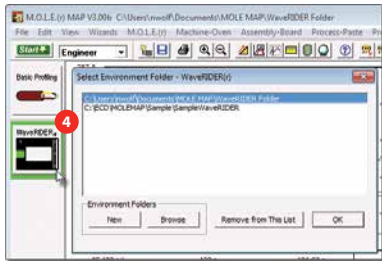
M.O.L.E.(r) MAP V3.00b C:\Users\nwolf\Documents\MOLE MAP\WaveRIDER Folder

File Edit View Wizards M.O.L.E.(r) Machine-Oven Assembly-Board Process-Paste Pr

Start Engineer

Basic Profiling

WaveRIDER

4

Select Environment Folder - WaveRIDER(r)

C:\Users\nwolf\Documents\MOLE MAP\WaveRIDER Folder
C:\ECD\MOLEMAP\Sample\SampleWaveRIDER

Environment Folders

New

Browse

Remove from This List

OK